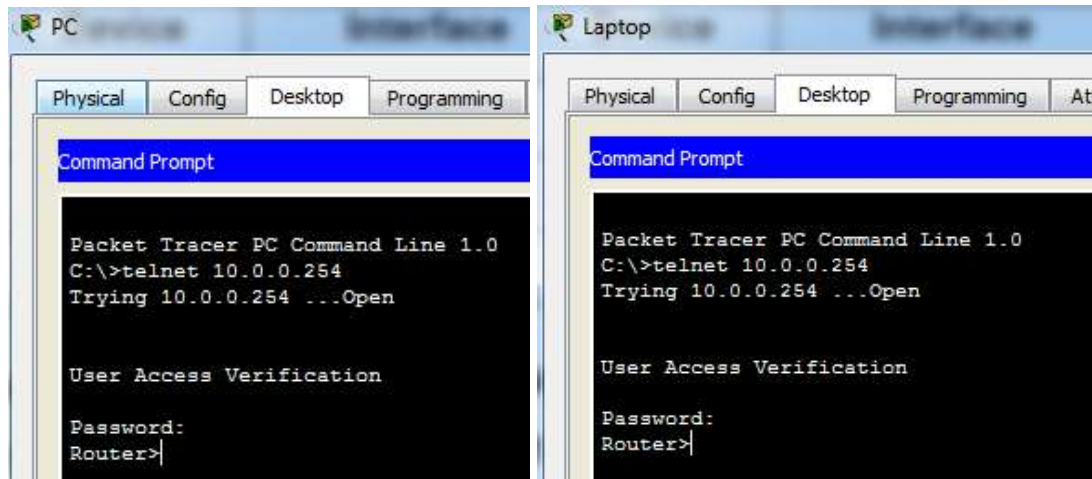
PC

Physical Config Desktop Programming

Command Prompt

Packet Tracer PC Command Line 1.0
C:\>telnet 10.0.0.254
Trying 10.0.0.254 ...Open

User Access Verification

Password:
Router>

Laptop

Physical Config Desktop Programming At

Command Prompt

Packet Tracer PC Command Line 1.0
C:\>telnet 10.0.0.254
Trying 10.0.0.254 ...Open

User Access Verification

Password:
Router>